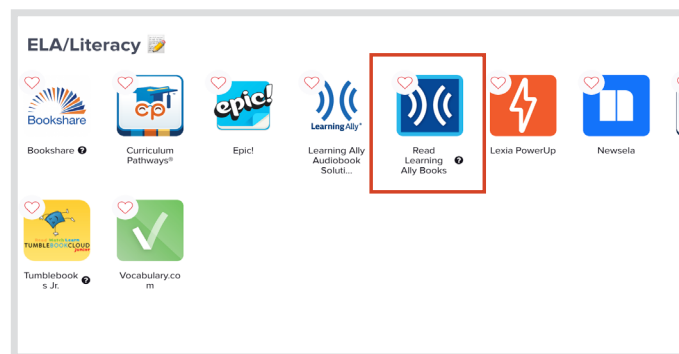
ELA/Literacy 📝

Bookshare
Bookshare ?

cp
Curriculum Pathways®

epic!
Epic!

Learning Ally®
Learning Ally Audiobook Soluti...

Read Learning Ally Books ?

Lexia PowerUp

Newsela

TUMBLEBOOKCLOUD
Tumblebooks Jr. ?

Vocabulary.com